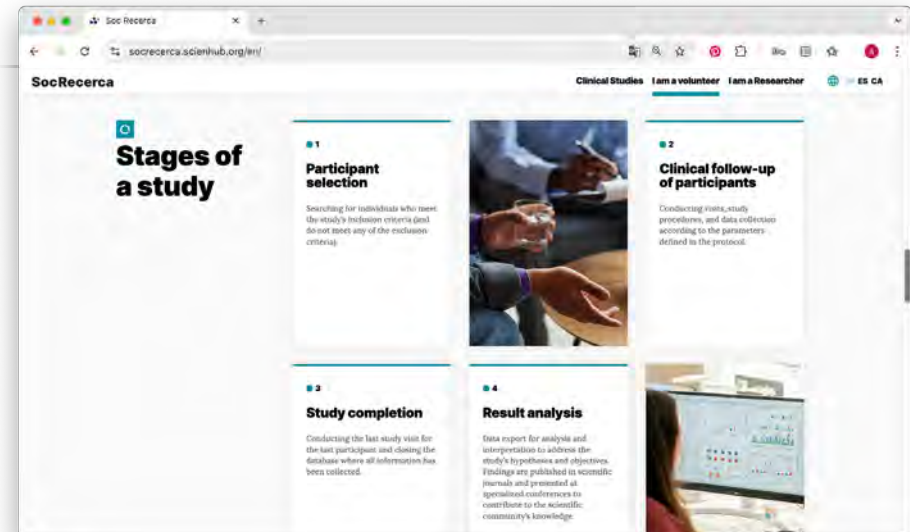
Soc Recerca

socrecerca.scienhub.org/en/

SocRecerca

Clinical Studies I am a volunteer I am a Researcher ES CA

Stages of a study

1

Participant selection

Searching for individuals who meet the study's inclusion criteria (and do not meet any of the exclusion criteria).

2

Clinical follow-up of participants

Conducting visits, study procedures, and data collection according to the parameters defined in the protocol.

3

Study completion

Conducting the last study visit for the last participant and closing the database where all information has been collected.

4

Result analysis

Data export for analysis and interpretation to address the study's hypotheses and objectives. Findings are published in scientific journals and presented at specialized conferences to contribute to the scientific community's knowledge.